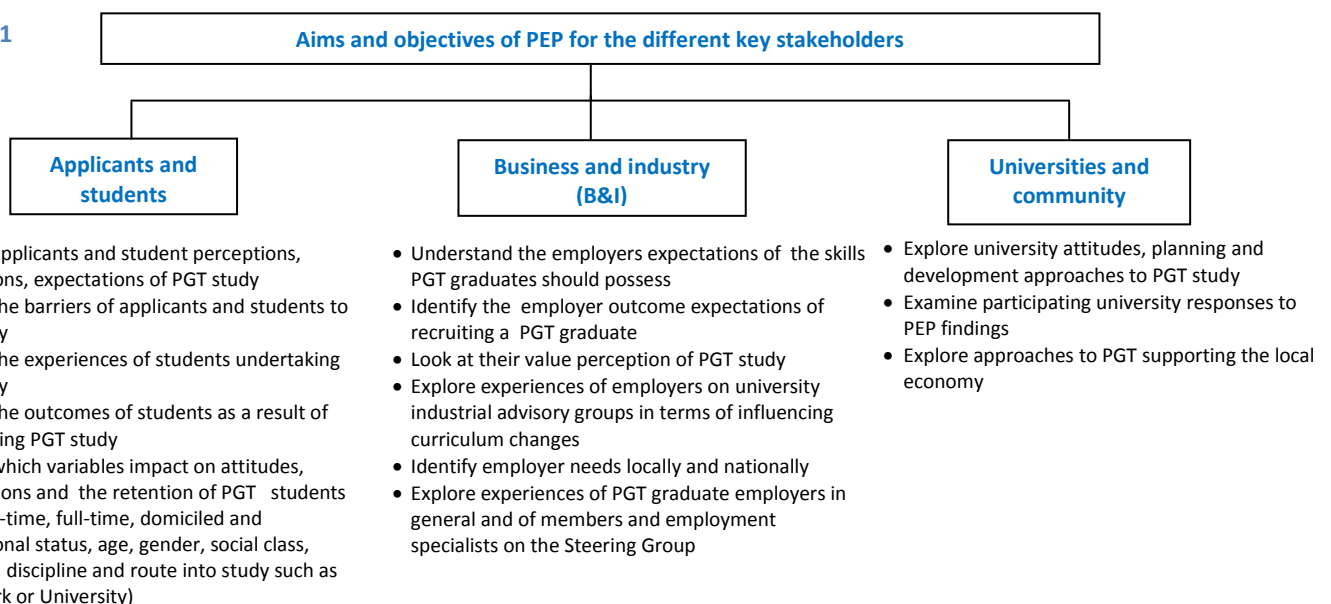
1

Aims and objectives of PEP for the different key stakeholders

Applicants and students

Business and industry (B&I)

Universities and community

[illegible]pplicants and student perceptions, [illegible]ons, expectations of PGT study
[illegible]he barriers of applicants and students to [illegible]y
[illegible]he experiences of students undertaking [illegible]y
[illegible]he outcomes of students as a result of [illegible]ing PGT study
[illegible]which variables impact on attitudes, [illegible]ons and the retention of PGT students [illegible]-time, full-time, domiciled and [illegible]onal status, age, gender, social class, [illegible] discipline and route into study such as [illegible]rk or University)

• Understand the employers expectations of the skills PGT graduates should possess
• Identify the employer outcome expectations of recruiting a PGT graduate
• Look at their value perception of PGT study
• Explore experiences of employers on university industrial advisory groups in terms of influencing curriculum changes
• Identify employer needs locally and nationally
• Explore experiences of PGT graduate employers in general and of members and employment specialists on the Steering Group

• Explore university attitudes, planning and development approaches to PGT study
• Examine participating university responses to PEP findings
• Explore approaches to PGT supporting the local economy